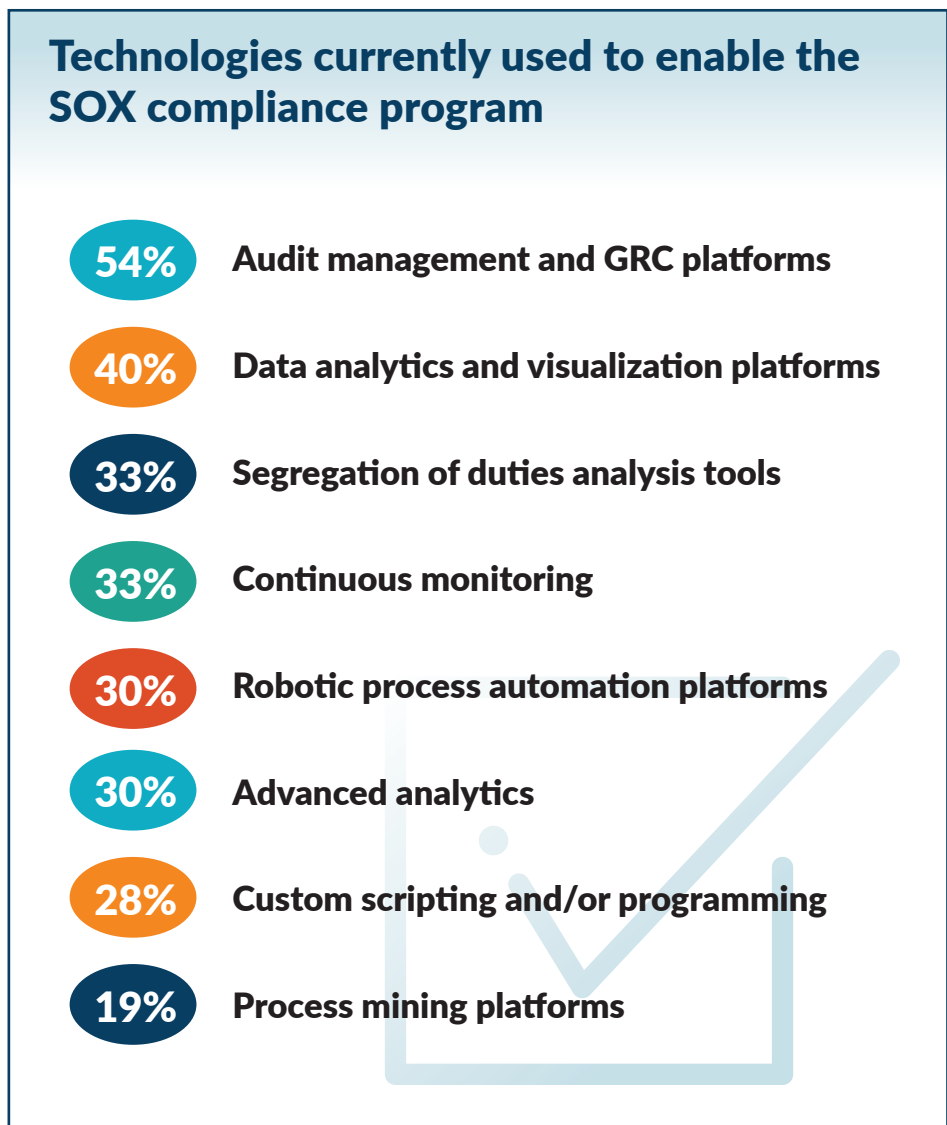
Technologies currently used to enable the SOX compliance program

54% Audit management and GRC platforms

40% Data analytics and visualization platforms

33% Segregation of duties analysis tools

33% Continuous monitoring

30% Robotic process automation platforms

30% Advanced analytics

28% Custom scripting and/or programming

19% Process mining platforms